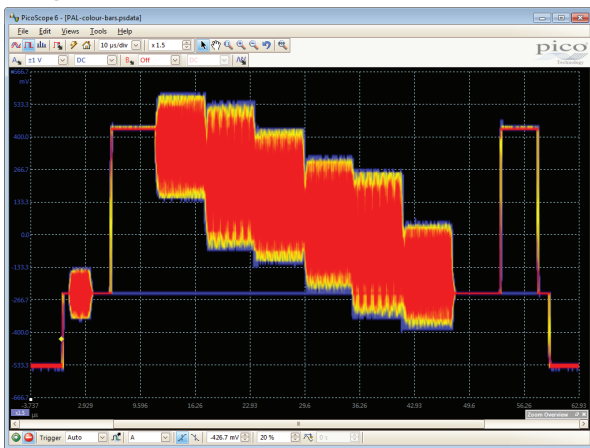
PicoScope 6 - [PAL-colour-bars.psdata]

File Edit Views Tools Help

10 µs/div x 1.5

pico Technology

A ±1 V DC B Off DC

666.7 mV
533.3
400.0
266.7
133.3
0.0
-133.3
-266.7
-400.0
-533.3
-666.7

-3.737 µs 2.929 9.596 16.26 22.93 29.6 36.26 42.93 49.6 56.26 62.93

x1.5

Zoom Overview

Trigger Auto A -426.7 mV 20 % 0 s